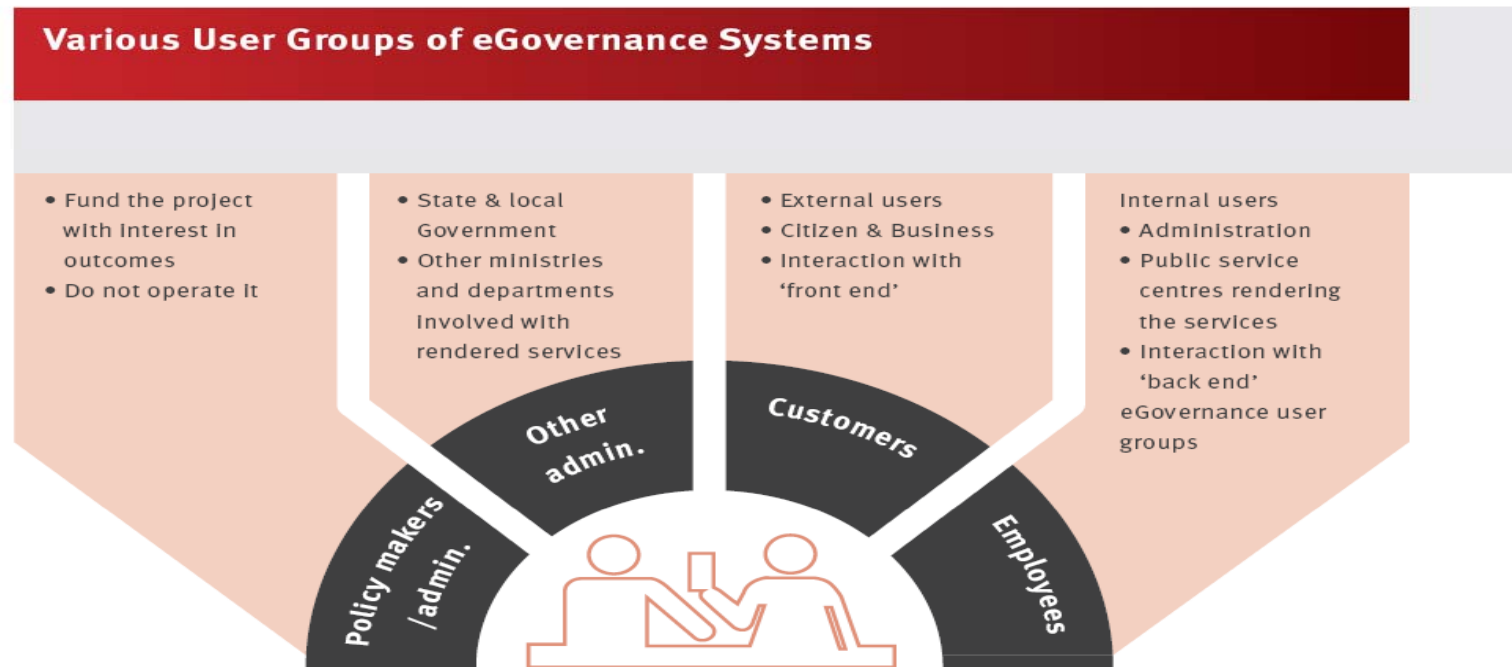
Various User Groups of eGovernance Systems

• Fund the project with interest in outcomes
• Do not operate it

• State & local Government
• Other ministries and departments involved with rendered services

• External users
• Citizen & Business
• Interaction with 'front end'

Internal users
• Administration
• Public service centres rendering the services
• Interaction with 'back end' eGovernance user groups

Policy makers /admin.

Other admin.

Customers

Employees